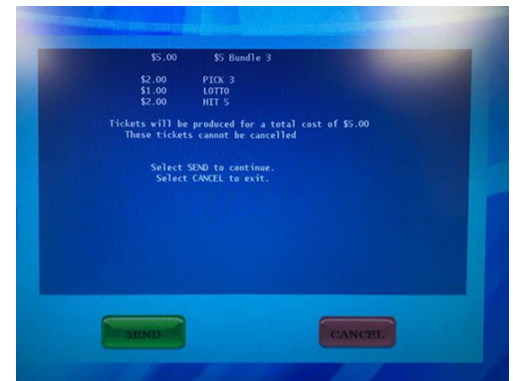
$5.00 $5 Bundle 3

$2.00 PICK 3
$1.00 LOTTO
$2.00 HIT 5

Tickets will be produced for a total cost of $5.00
These tickets cannot be cancelled

Select SEND to continue.
Select CANCEL to exit.

SEND

CANCEL